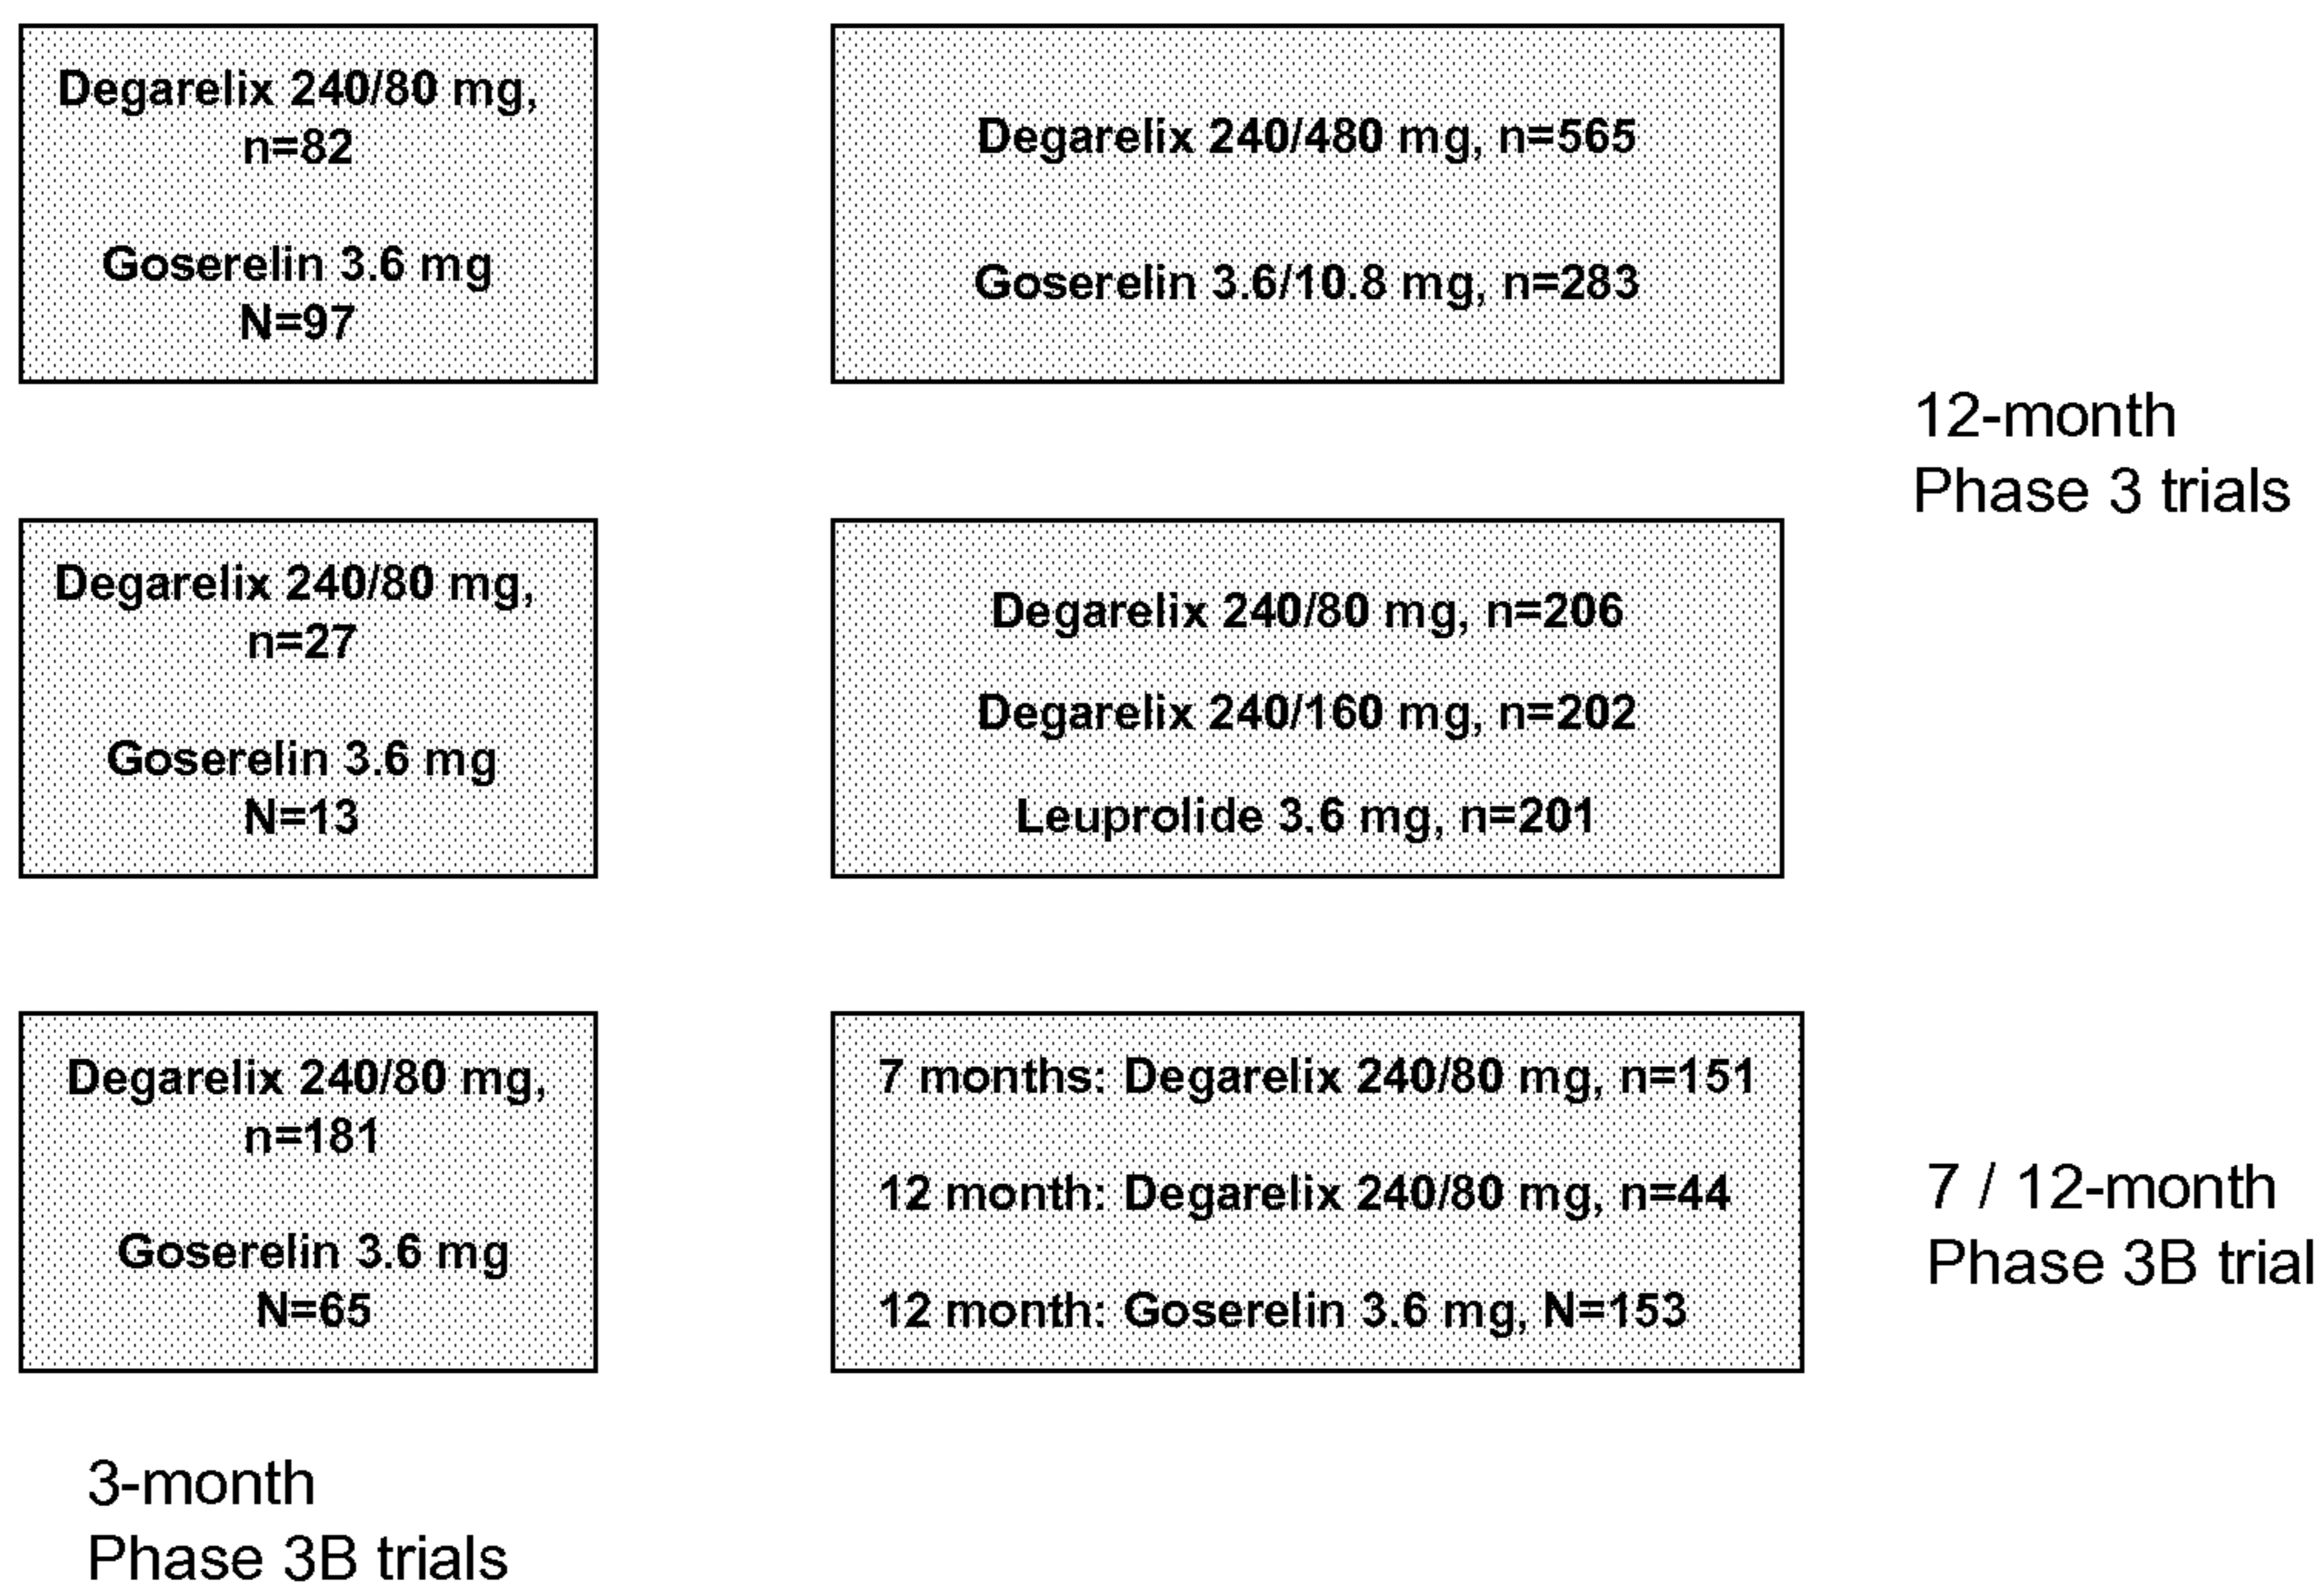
Degarelix 240/80 mg, n=82

Goserelin 3.6 mg N=97

Degarelix 240/480 mg, n=565

Goserelin 3.6/10.8 mg, n=283

12-month Phase 3 trials

Degarelix 240/80 mg, n=27

Goserelin 3.6 mg N=13

Degarelix 240/80 mg, n=206

Degarelix 240/160 mg, n=202

Leuprolide 3.6 mg, n=201

Degarelix 240/80 mg, n=181

Goserelin 3.6 mg N=65

7 months: Degarelix 240/80 mg, n=151

12 month: Degarelix 240/80 mg, n=44

12 month: Goserelin 3.6 mg, N=153

7 / 12-month Phase 3B trial

3-month Phase 3B trials